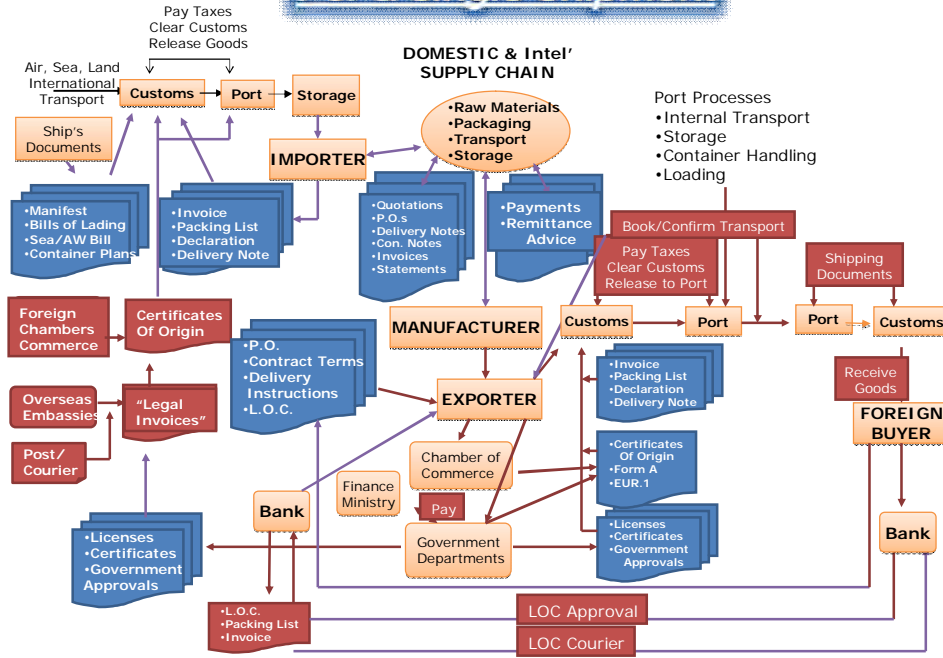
Pay Taxes
Clear Customs
Release Goods

Air, Sea, Land International Transport

Customs

Port

Storage

DOMESTIC & Intel' SUPPLY CHAIN

Ship's Documents

IMPORTER

•Raw Materials
•Packaging
•Transport
•Storage

Port Processes
•Internal Transport
•Storage
•Container Handling
•Loading

•Manifest
•Bills of Lading
•Sea/AW Bill
•Container Plans

•Invoice
•Packing List
•Declaration
•Delivery Note

•Quotations
•P.O.s
•Delivery Notes
•Con. Notes
•Invoices
•Statements

•Payments
•Remittance Advice

Book/Confirm Transport

Pay Taxes
Clear Customs
Release to Port

Shipping Documents

Foreign Chambers Commerce

Certificates Of Origin

MANUFACTURER

Customs

Port

Port

Customs

•P.O.
•Contract Terms
•Delivery Instructions
•L.O.C.

•Invoice
•Packing List
•Declaration
•Delivery Note

Receive Goods

Overseas Embassies

"Legal Invoices"

EXPORTER

FOREIGN BUYER

Post/ Courier

Chamber of Commerce

•Certificates Of Origin
•Form A
•EUR.1

Finance Ministry

Bank

Pay

•Licenses
•Certificates
•Government Approvals

Government Departments

•Licenses
•Certificates
•Government Approvals

Bank

•L.O.C.
•Packing List
•Invoice

LOC Approval

LOC Courier